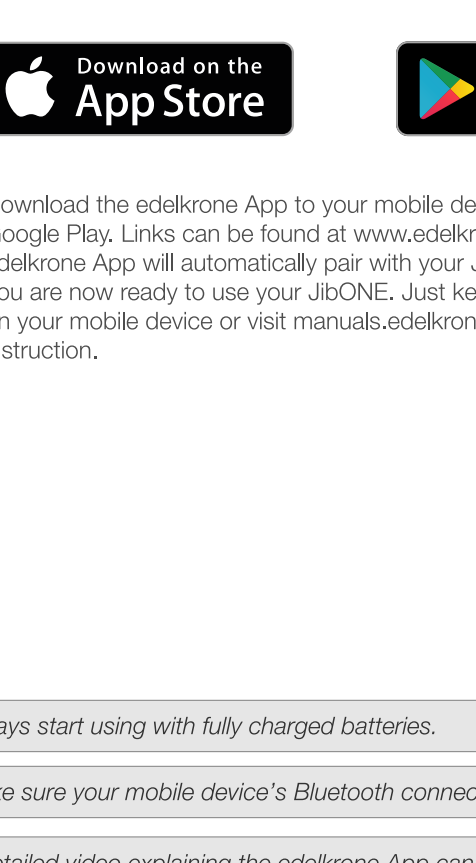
Download on the App Store

ownload the edelkrone App to your mobile de oogle Play. Links can be found at www.edelkr delkrone App will automatically pair with your J ou are now ready to use your JibONE. Just ke n your mobile device or visit manuals.edelkron struction.

ays start using with fully charged batteries.

ke sure your mobile device's Bluetooth connec

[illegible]